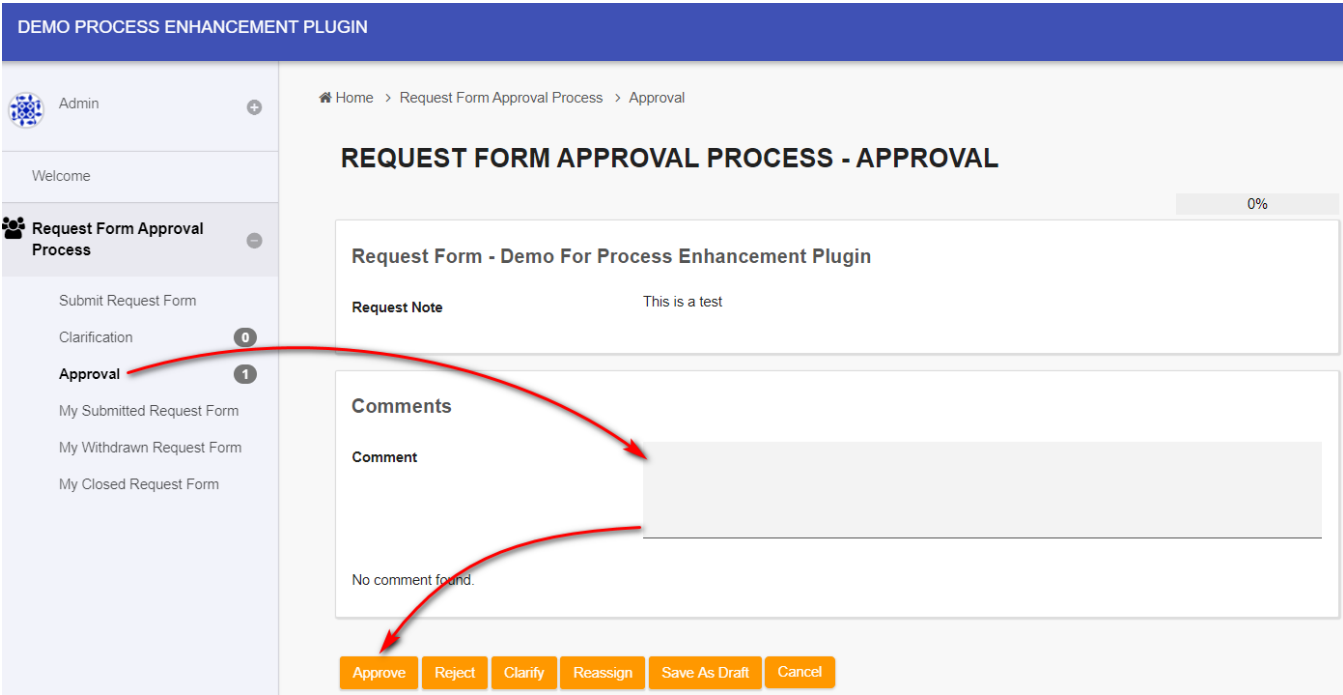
DEMO PROCESS ENHANCEMENT PLUGIN

Admin

Welcome

Request Form Approval Process

Submit Request Form

Clarification 0

Approval 1

My Submitted Request Form

My Withdrawn Request Form

My Closed Request Form

Home > Request Form Approval Process > Approval

REQUEST FORM APPROVAL PROCESS - APPROVAL

0%

Request Form - Demo For Process Enhancement Plugin

Request Note

This is a test

Comments

Comment

No comment found.

Approve Reject Clarify Reassign Save As Draft Cancel